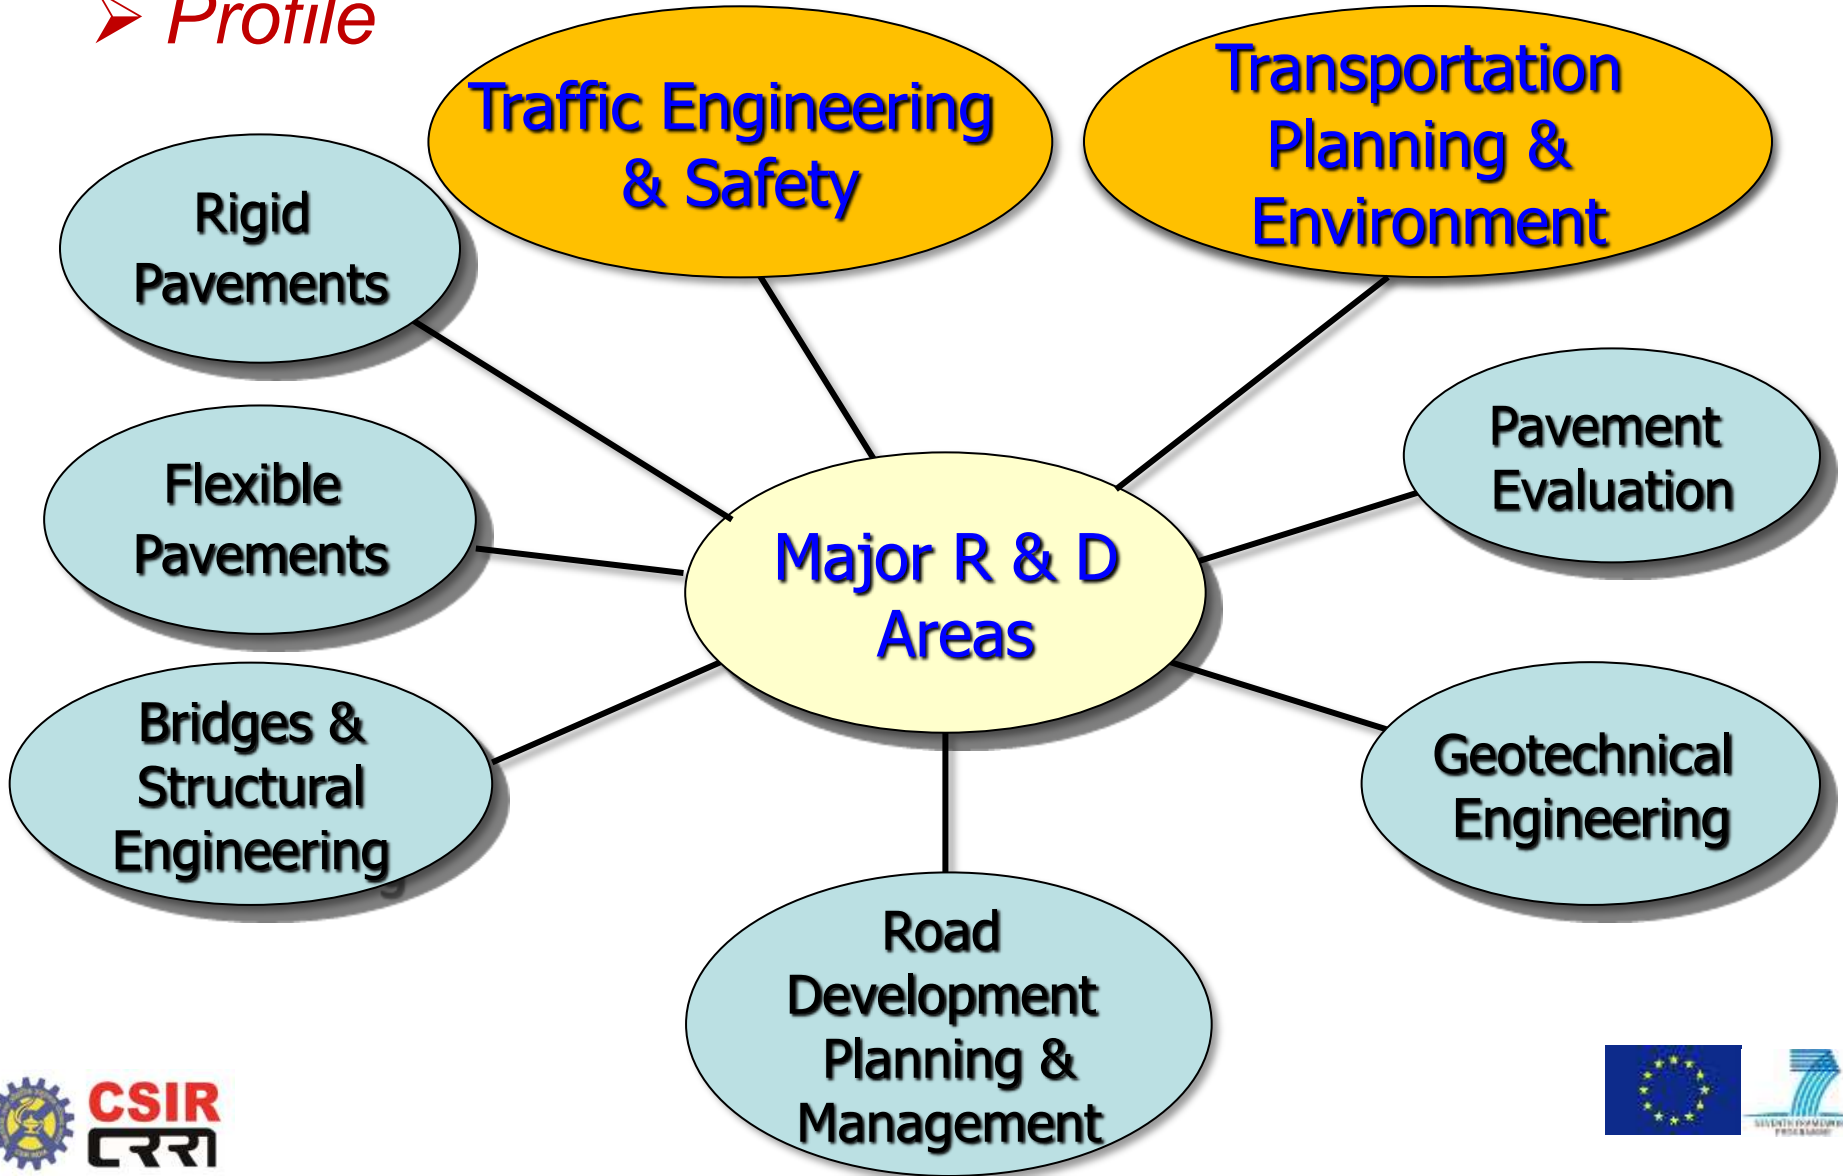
➢ Profile

Traffic Engineering & Safety

Transportation Planning & Environment

Rigid Pavements

Flexible Pavements

Major R & D Areas

Pavement Evaluation

Bridges & Structural Engineering

Geotechnical Engineering

Road Development Planning & Management

CSIR

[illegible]